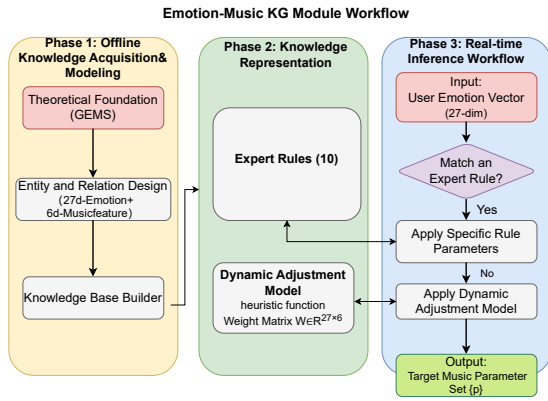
Emotion-Music KG Module Workflow

Phase 1: Offline Knowledge Acquisition& Modeling

Theoretical Foundation (GEMS)

Entity and Relation Design (27d-Emotion+ 6d-Musicfeature)

Knowledge Base Builder

Phase 2: Knowledge Representation

Expert Rules (10)

Dynamic Adjustment Model
heuristic function
Weight Matrix $W \in R^{27 \times 6}$

Phase 3: Real-time Inference Workflow

Input: User Emotion Vector (27-dim)

Match an Expert Rule?

Yes

Apply Specific Rule Parameters

No

Apply Dynamic Adjustment Model

Output: Target Music Parameter Set {p}